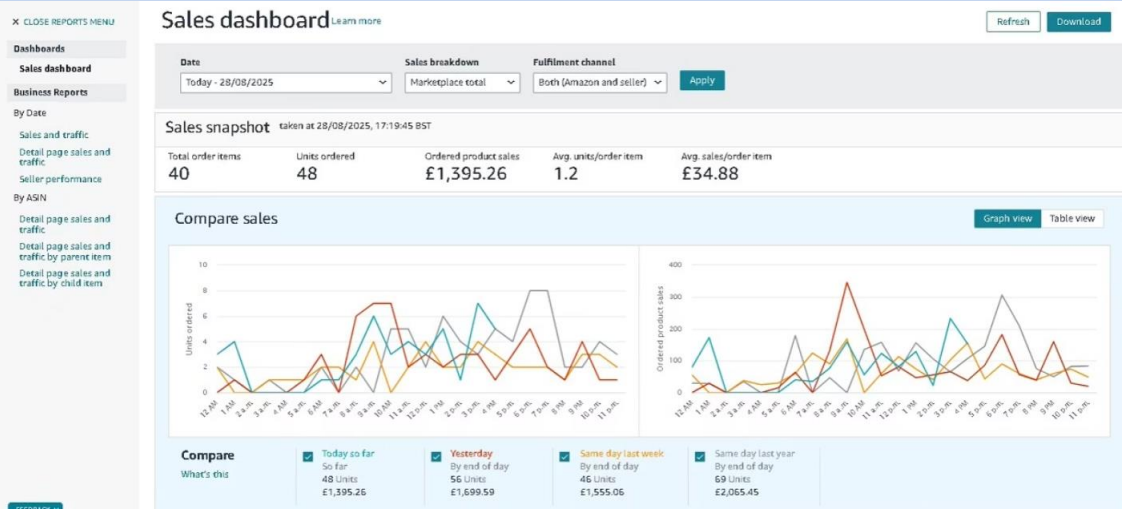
× CLOSE REPORTS MENU

Dashboards
Sales dashboard
Business Reports
By Date
Sales and traffic
Detail page sales and traffic
Seller performance
By ASIN
Detail page sales and traffic
Detail page sales and traffic by parent item
Detail page sales and traffic by child item

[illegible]

Sales dashboard Learn more

Refresh Download

Date
Today - 28/08/2025

Sales breakdown
Marketplace total

Fulfilment channel
Both (Amazon and seller)

Apply

Sales snapshot taken at 28/08/2025, 17:19:45 BST

Total order items
40

Units ordered
48

Ordered product sales
£1,395.26

Avg. units/order item
1.2

Avg. sales/order item
£34.88

Compare sales

Graph view Table view

10
8
6
4
2
0
Units ordered
12 AM 1 AM 2 a.m. 3 a.m. 4 a.m. 5 a.m. 6 AM 7 a.m. 8 a.m. 9 a.m. 10 AM 11 a.m. 12 p.m. 1 PM 2 p.m. 3 p.m. 4 PM 5 p.m. 6 p.m. 7 p.m. 8 PM 9 p.m. 10 p.m. 11 p.m.

400
300
200
100
0
Ordered product sales
12 AM 1 AM 2 a.m. 3 a.m. 4 AM 5 a.m. 6 a.m. 7 AM 8 a.m. 9 a.m. 10 AM 11 a.m. 12 p.m. 1 PM 2 p.m. 3 p.m. 4 PM 5 p.m. 6 p.m. 7 PM 8 p.m. 9 p.m. 10 PM 11 p.m.

Compare
What's this

Today so far
So far
48 Units
£1,395.26

Yesterday
By end of day
56 Units
£1,699.59

Same day last week
By end of day
46 Units
£1,555.06

Same day last year
By end of day
69 Units
£2,065.45